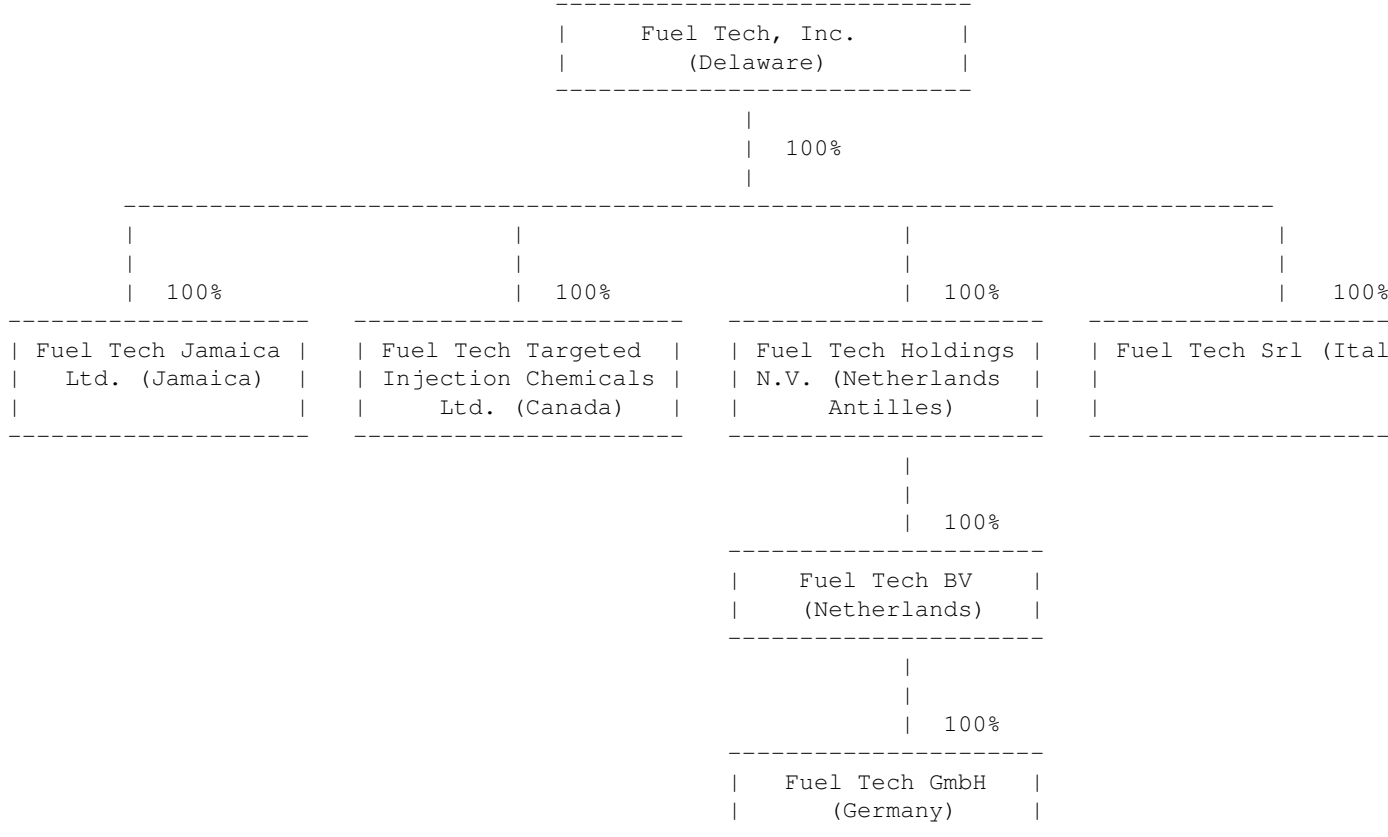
Fuel Tech, Inc.
(Delaware)

100%

100%

Fuel Tech Jamaica Ltd. (Jamaica)

100%

Fuel Tech Targeted Injection Chemicals Ltd. (Canada)

100%

Fuel Tech Holdings N.V. (Netherlands Antilles)

100%

Fuel Tech Srl (Ital

100%

Fuel Tech BV
(Netherlands)

100%

Fuel Tech GmbH
(Germany)